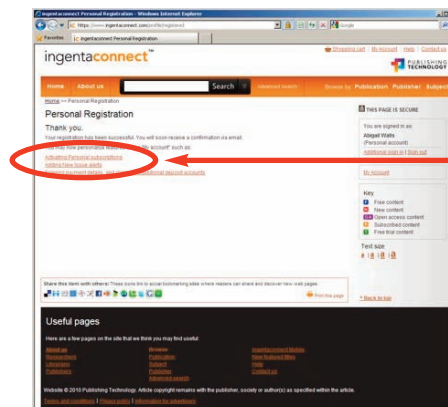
ingentaconnect Personal Registration - Windows Internet Explorer
https://www.ingentaconnect.com/profile/registered
Google
Favorites
ingentaconnect Personal Registration

ingentaconnect™

Shopping cart | My Account | Help | Contact us

PUBLISHING TECHNOLOGY

Home | About us | Search | Advanced search | Browse by: Publication | Publisher | Subject

Home >> Personal Registration

Personal Registration

Thank you.

Your registration has been successful. You will soon receive a confirmation via email.
You may now personalise features of "My account" such as:

Activating Personal subscriptions
Adding New Issue alerts
Storing payment details, and opening personal deposit accounts

THIS PAGE IS SECURE

You are signed in as:
Abigail Watts
(Personal account)
Additional sign in | Sign out

My Account

Key
F Free content
N New content
OA Open access content
S Subscribed content
T Free trial content

Text size
A | A | A | A

Share this item with others: These icons link to social bookmarking sites where readers can share and discover new web pages.

Print this page

Back to top

Useful pages

Here are a few pages on the site that we think you may find useful:

About us
Researchers
Librarians
Publishers

Browse
Publication
Subject
Publisher
Advanced search

ingentaconnect Mobile
New Featured titles
Help
Contact us

Website © 2010 Publishing Technology. Article copyright remains with the publisher, society or author(s) as specified within the article.

Terms and conditions | Privacy policy | Information for advertisers